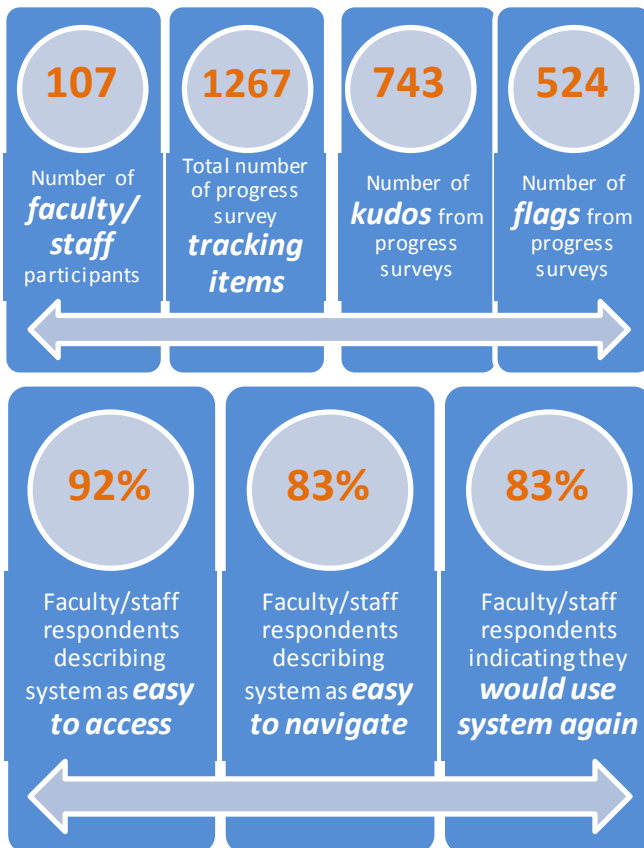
107

Number of faculty/ staff participants

1267

Total number of progress survey tracking items

743

Number of kudos from progress surveys

524

Number of flags from progress surveys

92%

Faculty/staff respondents describing system as easy to access

83%

Faculty/staff respondents describing system as easy to navigate

83%

Faculty/staff respondents indicating they would use system again